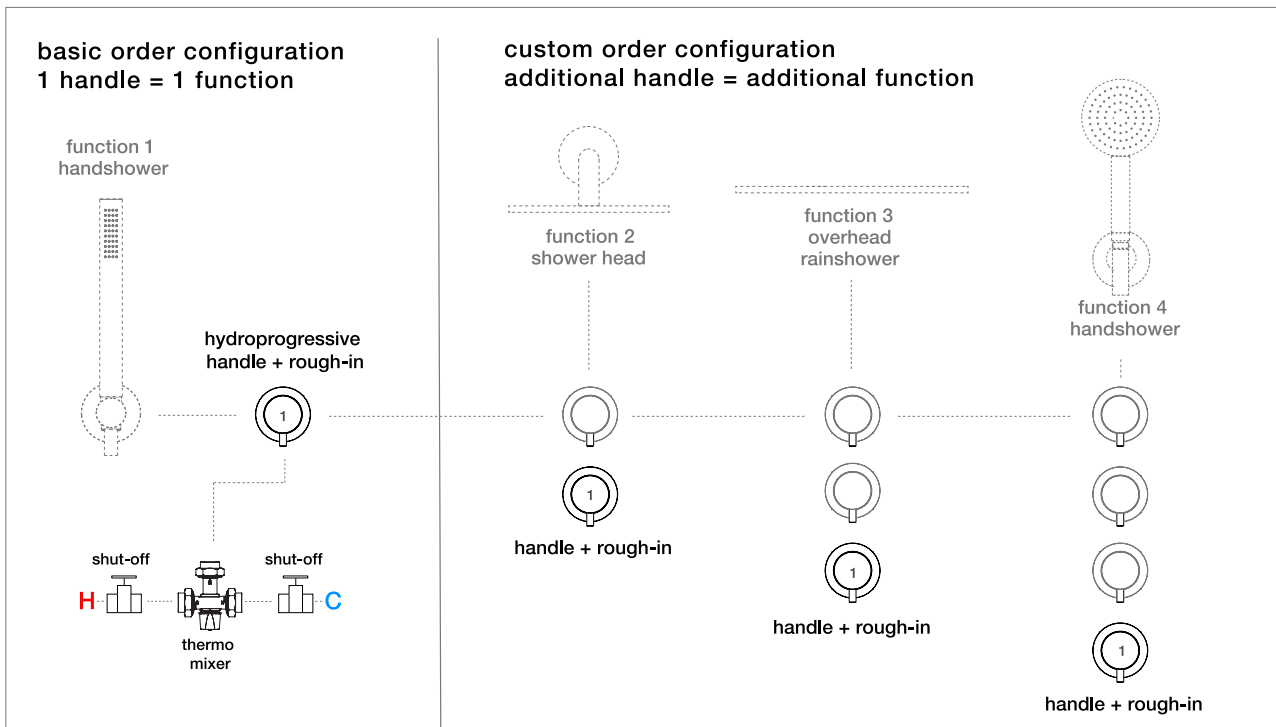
basic order configuration
1 handle = 1 function

function 1
handshower

hydroprogressive handle + rough-in

1

shut-off

shut-off

H

C

thermo mixer

custom order configuration
additional handle = additional function

function 2
shower head

1

handle + rough-in

function 3
overhead rainshower

1

handle + rough-in

function 4
handshower

1

handle + rough-in